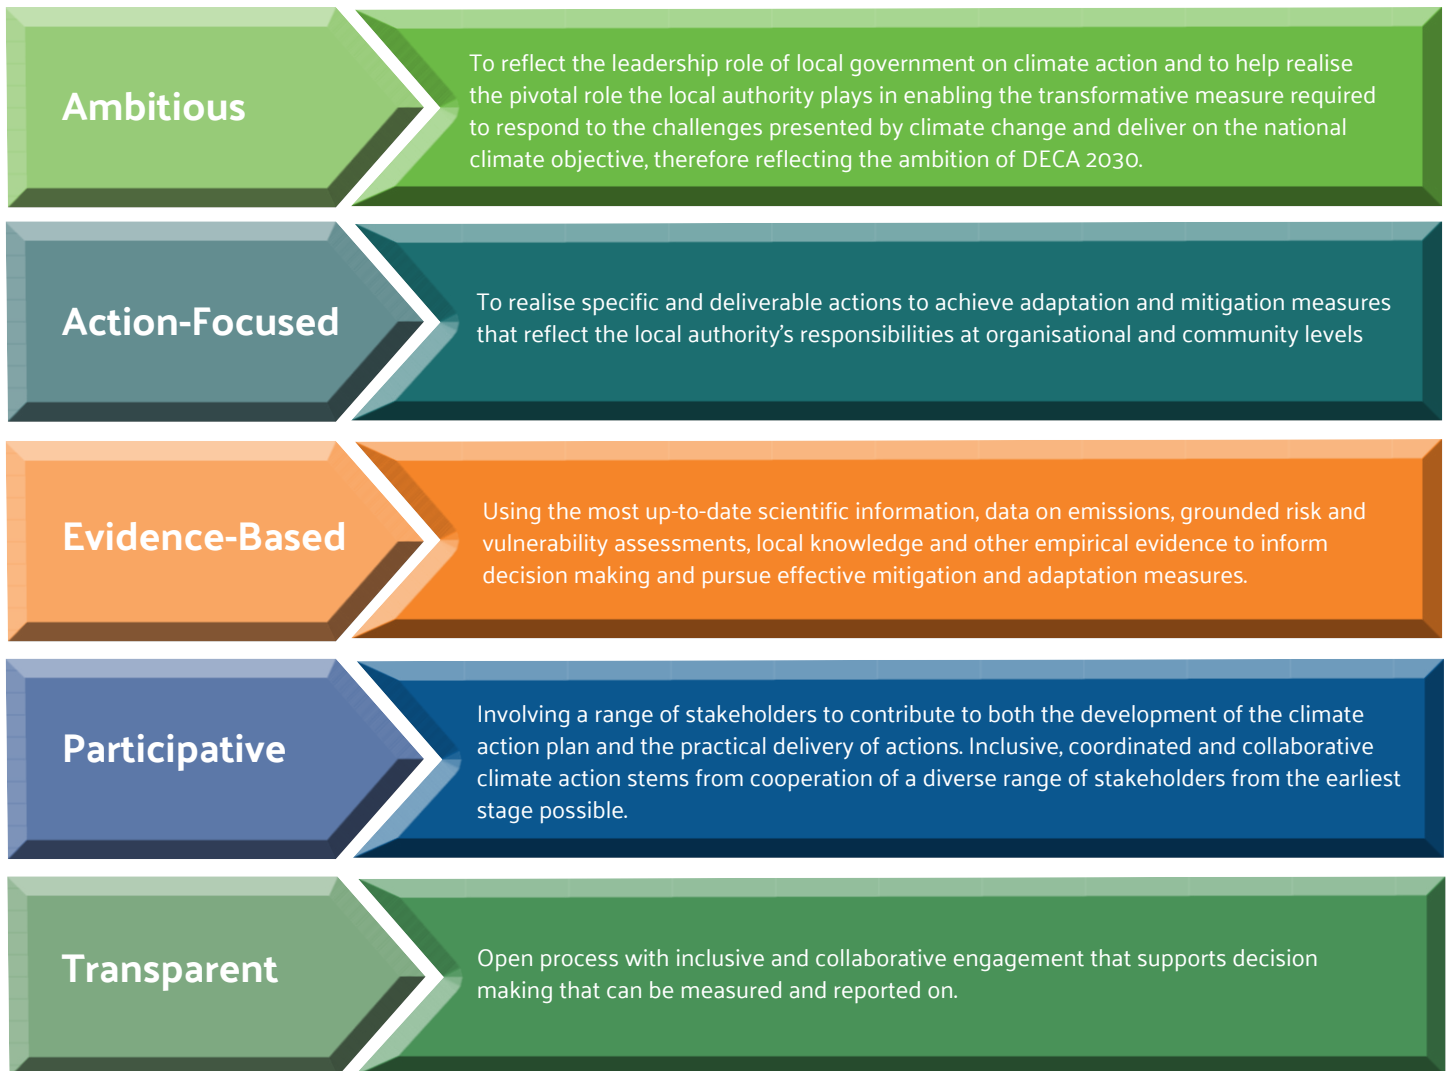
Ambitious

To reflect the leadership role of local government on climate action and to help realise the pivotal role the local authority plays in enabling the transformative measure required to respond to the challenges presented by climate change and deliver on the national climate objective, therefore reflecting the ambition of DECA 2030.

Action-Focused

To realise specific and deliverable actions to achieve adaptation and mitigation measures that reflect the local authority's responsibilities at organisational and community levels

Evidence-Based

Using the most up-to-date scientific information, data on emissions, grounded risk and vulnerability assessments, local knowledge and other empirical evidence to inform decision making and pursue effective mitigation and adaptation measures.

Participative

Involving a range of stakeholders to contribute to both the development of the climate action plan and the practical delivery of actions. Inclusive, coordinated and collaborative climate action stems from cooperation of a diverse range of stakeholders from the earliest stage possible.

Transparent

Open process with inclusive and collaborative engagement that supports decision making that can be measured and reported on.